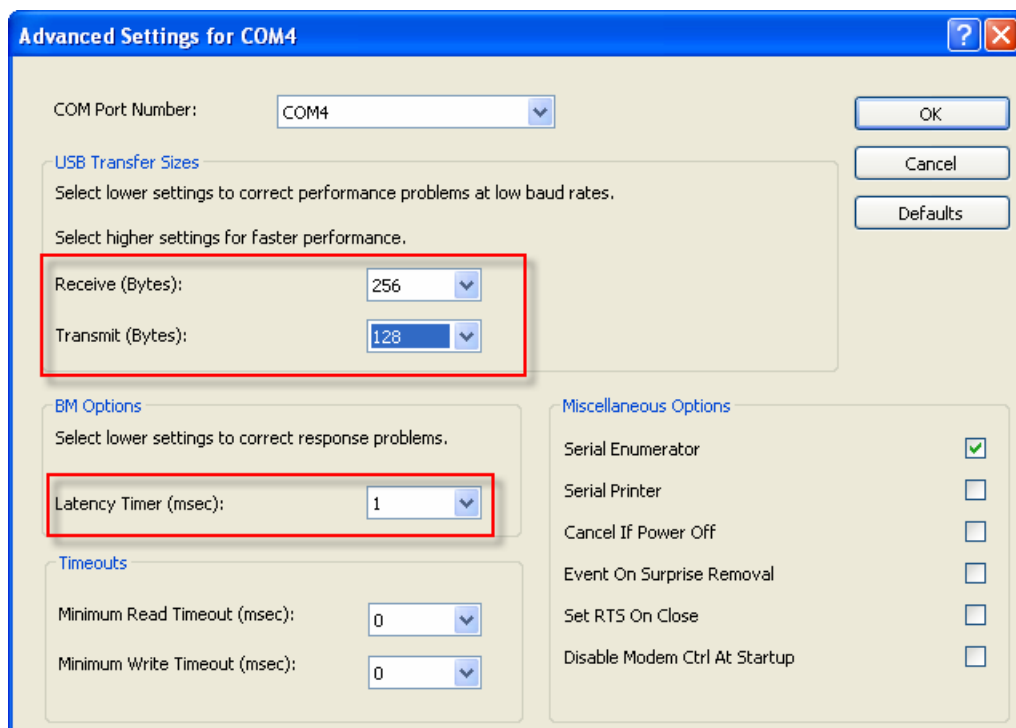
Advanced Settings for COM4

COM Port Number: COM4

OK

Cancel

Defaults

USB Transfer Sizes

Select lower settings to correct performance problems at low baud rates.

Select higher settings for faster performance.

Receive (Bytes): 256

Transmit (Bytes): 128

BM Options

Select lower settings to correct response problems.

Latency Timer (msec): 1

Timeouts

Minimum Read Timeout (msec): 0

Minimum Write Timeout (msec): 0

Miscellaneous Options

Serial Enumerator

Serial Printer

Cancel If Power Off

Event On Surprise Removal

Set RTS On Close

Disable Modem Ctrl At Startup